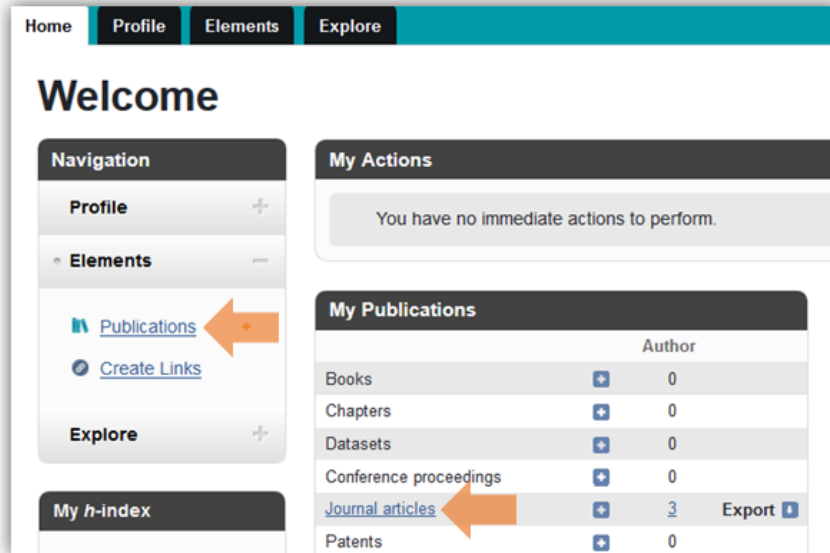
Home Profile Elements Explore

Welcome

Navigation

Profile

Elements

Publications

Create Links

Explore

My h-index

My Actions

You have no immediate actions to perform.

My Publications

| | | Author | |
|---|---|---|---|
| Books | | 0 | |
| Chapters | | 0 | |
| Datasets | | 0 | |
| Conference proceedings | | 0 | |
| Journal articles | | 3 | Export |
| Patents | | 0 | |